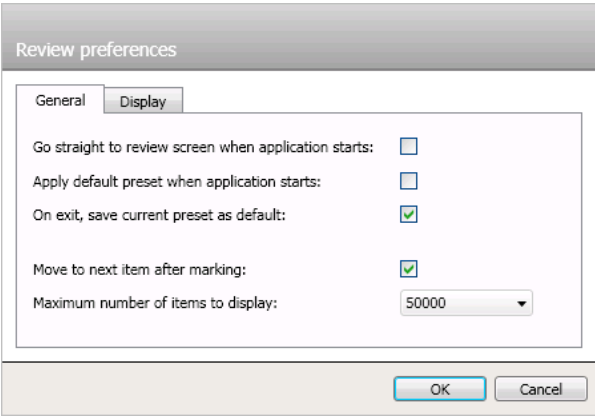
Review preferences

General
Display

Go straight to review screen when application starts:
Apply default preset when application starts:
On exit, save current preset as default:

Move to next item after marking:
Maximum number of items to display:
50000

OK
Cancel